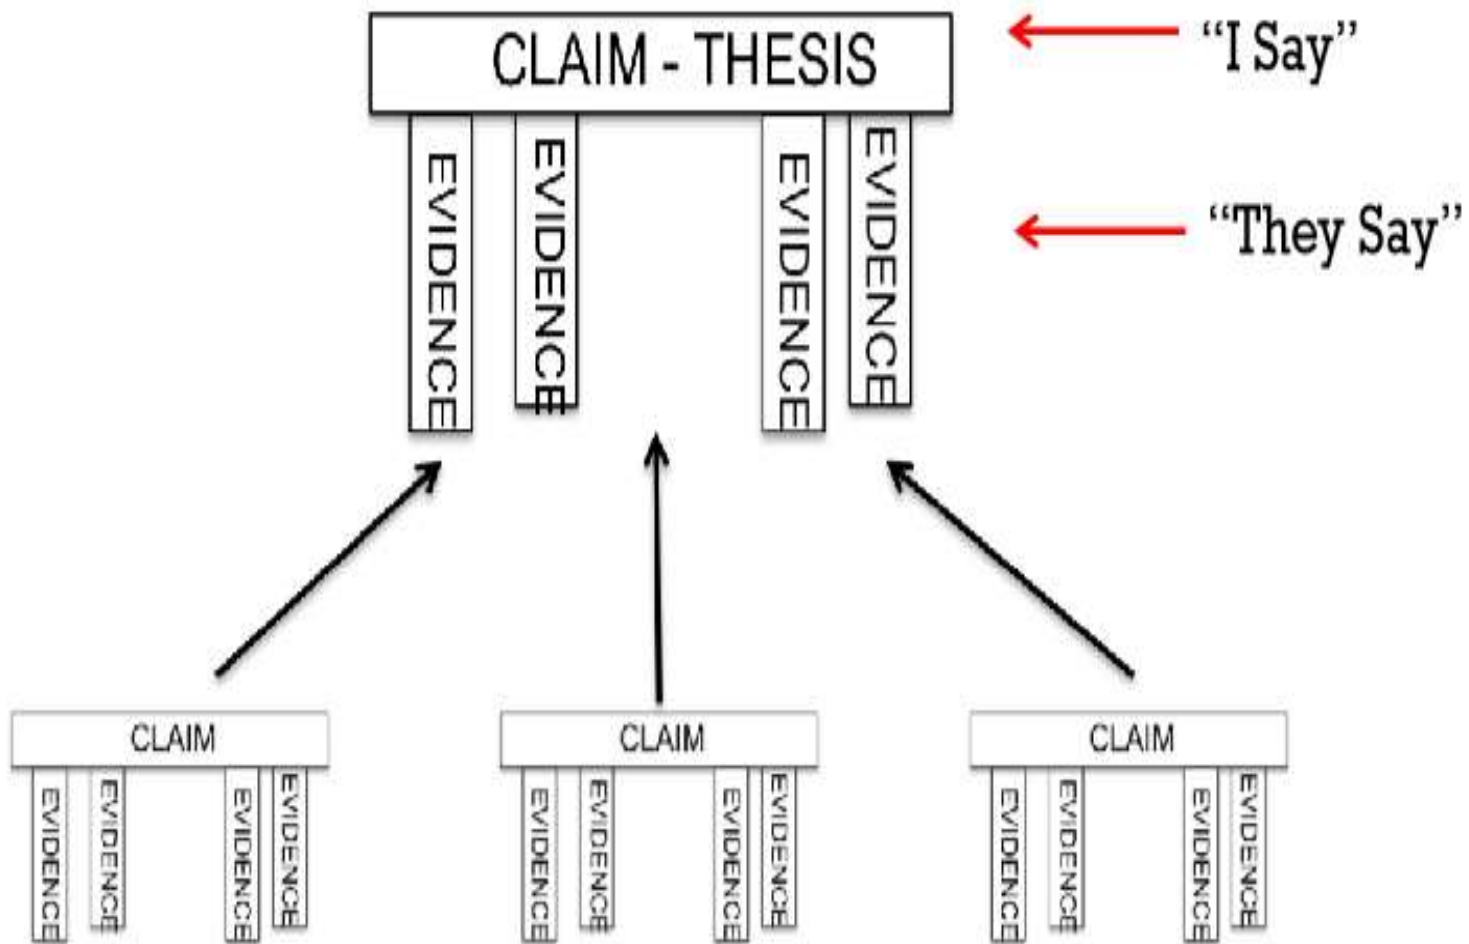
CLAIM - THESIS

"I Say"

EVIDENCE

EVIDENCE

EVIDENCE

EVIDENCE

"They Say"

CLAIM

EVIDENCE

EVIDENCE

EVIDENCE

EVIDENCE

CLAIM

EVIDENCE

EVIDENCE

EVIDENCE

EVIDENCE

CLAIM

EVIDENCE

EVIDENCE

EVIDENCE

EVIDENCE